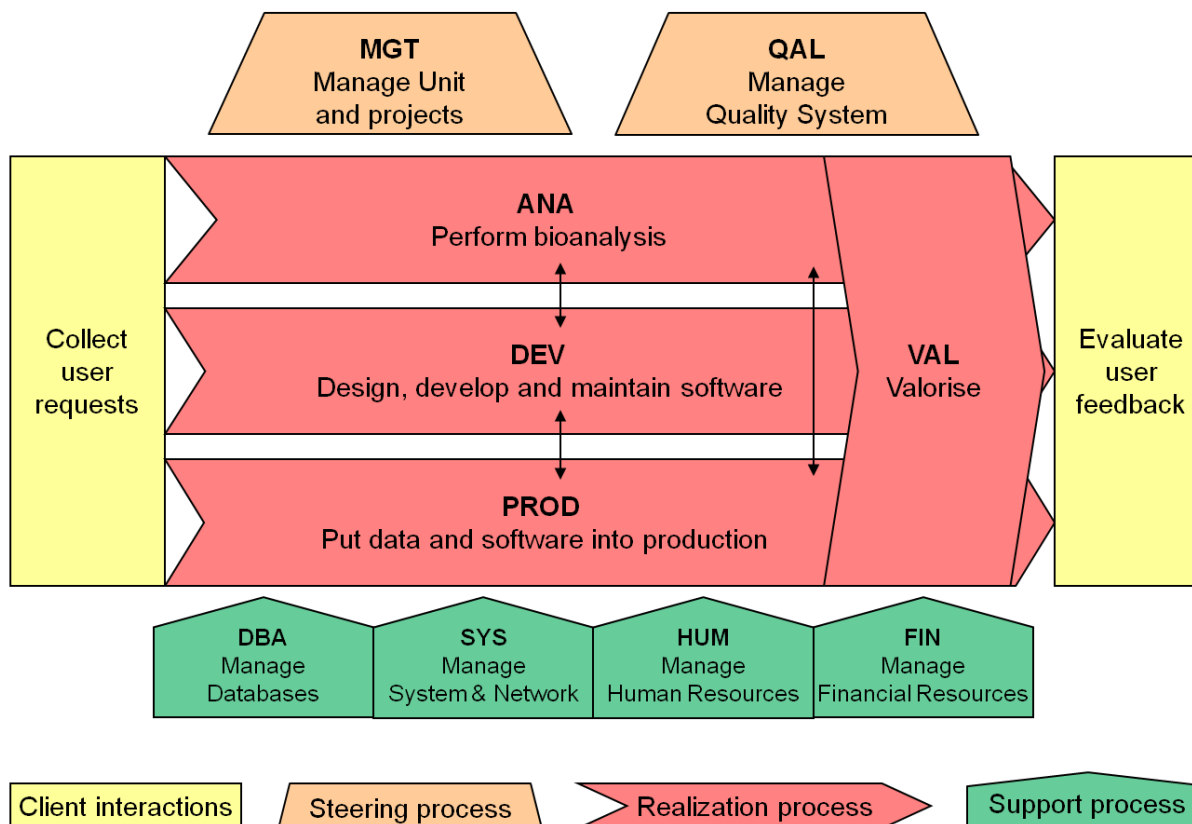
MGT
Manage Unit and projects

QAL
Manage Quality System

Collect user requests

ANA
Perform bioanalysis

DEV
Design, develop and maintain software

PROD
Put data and software into production

VAL
Valorise

Evaluate user feedback

DBA
Manage Databases

SYS
Manage System & Network

HUM
Manage Human Resources

FIN
Manage Financial Resources

Client interactions

Steering process

Realization process

Support process